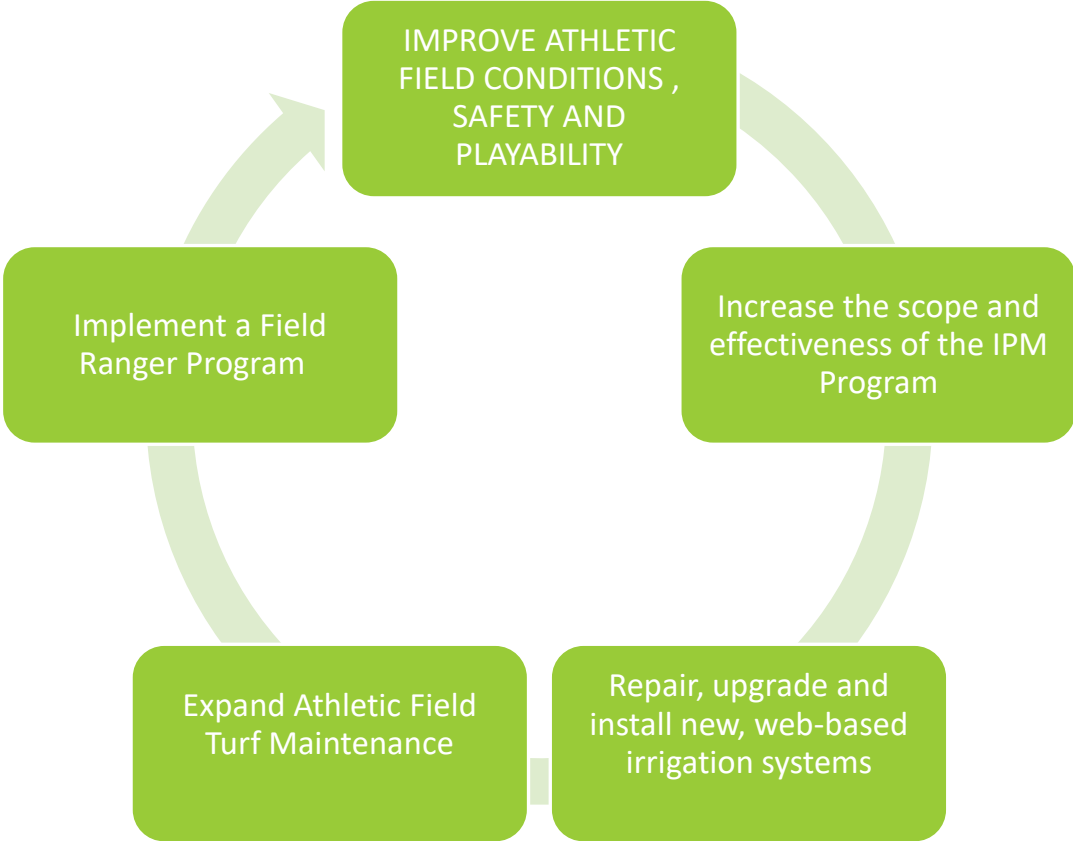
IMPROVE ATHLETIC FIELD CONDITIONS , SAFETY AND PLAYABILITY

Increase the scope and effectiveness of the IPM Program

Repair, upgrade and install new, web-based irrigation systems

Expand Athletic Field Turf Maintenance

Implement a Field Ranger Program